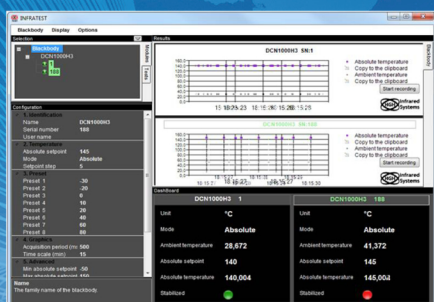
INFRATEST

Blackbody Display Options

Selection

Blackbody
DCN1000H3
1
188

Modules
Tools

Results

DCN1000H3 SN:1

Absolute temperature
Copy to the clipboard
Ambient temperature
Copy to the clipboard
Start recording

DCN1000H3 SN:188

Absolute temperature
Copy to the clipboard
Ambient temperature
Copy to the clipboard
Start recording

Infrared Systems

Configuration

1. Identification
Name DCN1000H3
Serial number 188
User name
2. Temperature
Absolute setpoint 145
Mode Absolute
Setpoint step 5
3. Preset
Preset 1 -30
Preset 2 -20
Preset 3 0
Preset 4 10
Preset 5 20
Preset 6 40
Preset 7 60
Preset 8 80
4. Graphics
Acquisition period (ms 500
Time scale (min) 15
5. Advanced
Min absolute setpoint -50
Max absolute setpoint 150

Name
The family name of the blackbody

Dashboard

DCN1000H3 1

Unit °C
Mode Absolute
Ambient temperature 28,672
Absolute setpoint 140
Absolute temperature 140,004
Stabilized

DCN1000H3 188

Unit °C
Mode Absolute
Ambient temperature 41,372
Absolute setpoint 145
Absolute temperature 145,002
Stabilized

Blackbody